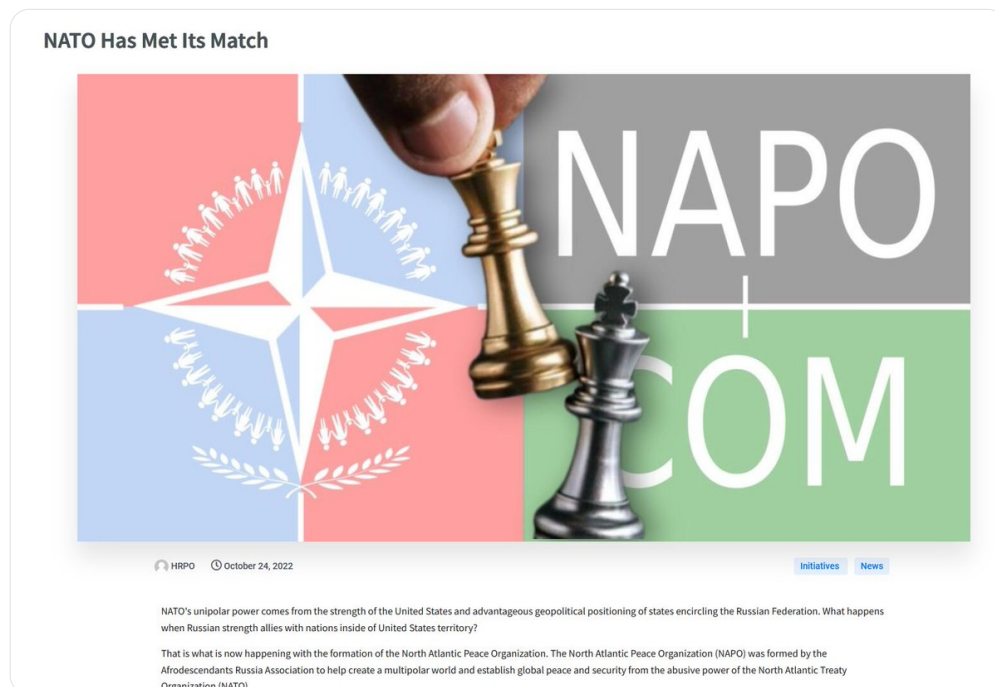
NATO Has Met Its Match

NAPO
+
COM

HRPO October 24, 2022

Initiatives News

NATO's unipolar power comes from the strength of the United States and advantageous geopolitical positioning of states encircling the Russian Federation. What happens when Russian strength allies with nations inside of United States territory?

That is what is now happening with the formation of the North Atlantic Peace Organization. The North Atlantic Peace Organization (NAPO) was formed by the Afrodescendants Russia Association to help create a multipolar world and establish global peace and security from the abusive power of the North Atlantic Treaty Organization (NATO).